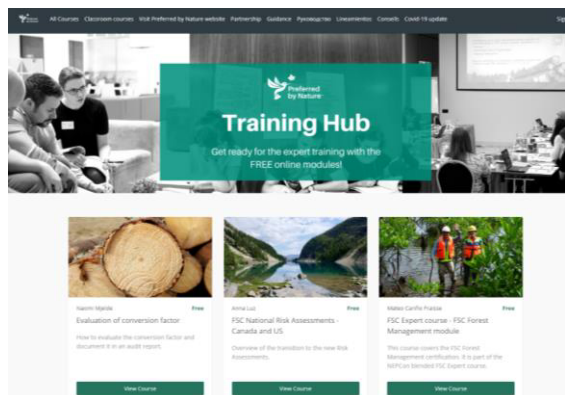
All Courses Classroom courses Visit Preferred by Nature website Partnership Guidance Руководство Lineamientos Conseils Covid-19 update Sig

Preferred by Nature

Training Hub

Get ready for the expert training with the FREE online modules!

Naomi Skjelde Free
Evaluation of conversion factor
How to evaluate the conversion factor and document it in an audit report.
View Course

Anna Luz Free
FSC National Risk Assessments - Canada and US
Overview of the transition to the new Risk Assessments.
View Course

Mateo Cariño Fraisse Free
FSC Expert course - FSC Forest Management module
This course covers the FSC Forest Management certification. It is part of the NEPCon blended FSC Expert course.
View Course